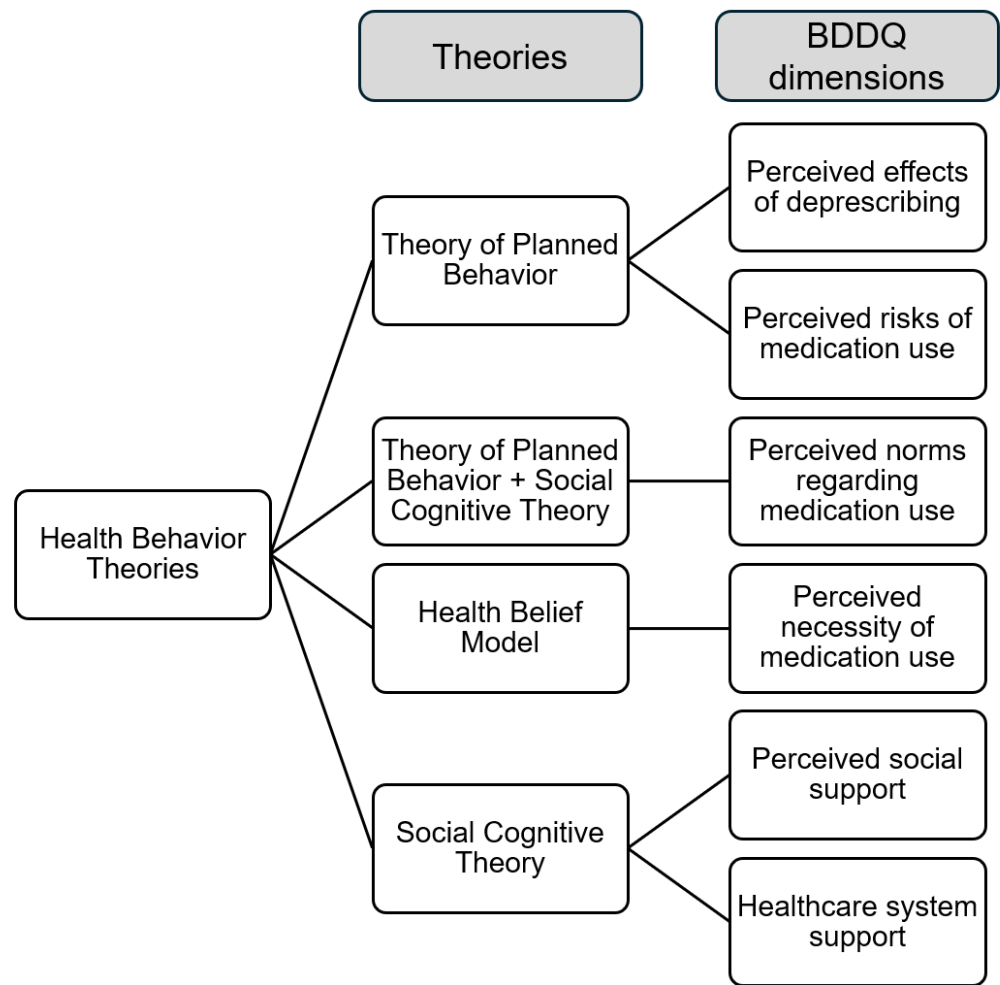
Theories

BDDQ dimensions

Health Behavior Theories

Theory of Planned Behavior

Perceived effects of deprescribing

Perceived risks of medication use

Theory of Planned Behavior + Social Cognitive Theory

Perceived norms regarding medication use

Health Belief Model

Perceived necessity of medication use

Social Cognitive Theory

Perceived social support

Healthcare system support